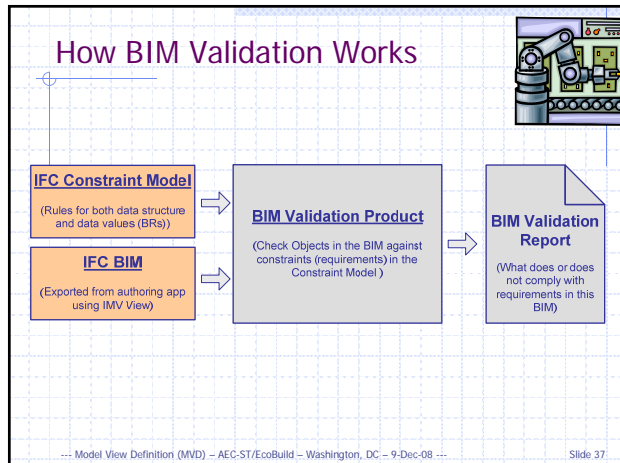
How BIM Validation Works

IFC Constraint Model

(Rules for both data structure and data values (BRs))

IFC BIM

(Exported from authoring app using IMV View)

BIM Validation Product

(Check Objects in the BIM against constraints (requirements) in the Constraint Model )

BIM Validation Report

(What does or does not comply with requirements in this BIM)

--- Model View Definition (MVD) – AEC-ST/EcoBuild – Washington, DC – 9-Dec-08 ---

Slide 37